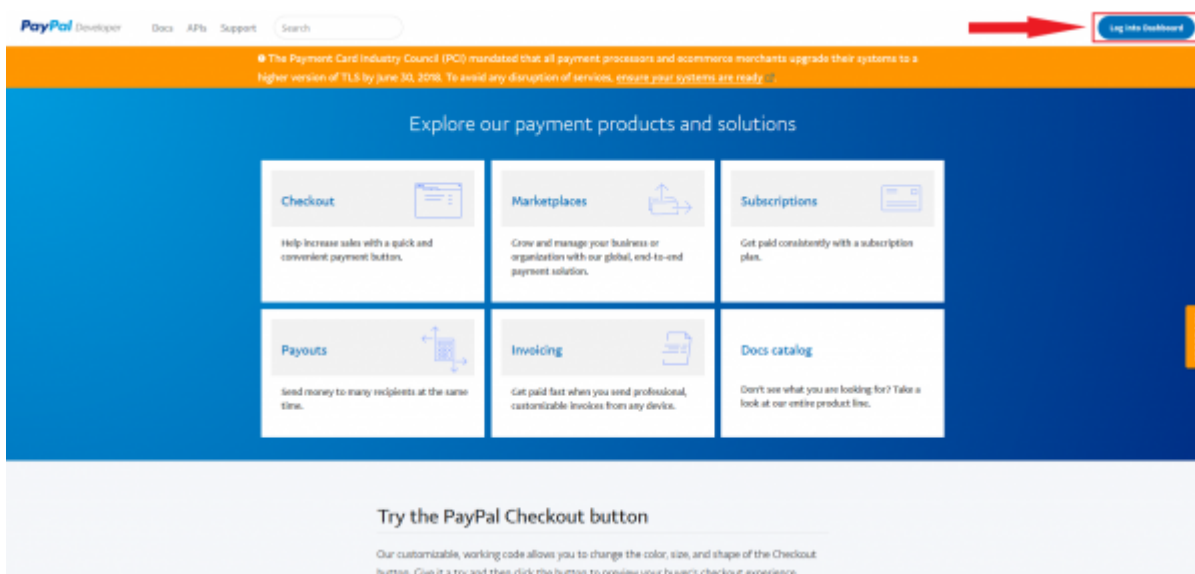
PayPal Developer Docs APIs Support Search

Log into Dashboard

The Payment Card Industry Council (PCI) mandated that all payment processors and ecommerce merchants upgrade their systems to a higher version of TLS by June 30, 2018. To avoid any disruption of services, ensure your systems are ready

Explore our payment products and solutions

Checkout

Help increase sales with a quick and convenient payment button.

Marketplaces

Grow and manage your business or organization with our global, end-to-end payment solution.

Subscriptions

Get paid consistently with a subscription plan.

Payouts

Send money to many recipients at the same time.

Invoicing

Get paid fast when you send professional, customizable invoices from any device.

Docs catalog

Don't see what you are looking for? Take a look at our entire product line.

Try the PayPal Checkout button

Our customizable, working code allows you to change the color, size, and shape of the Checkout button. Give it a try and then click the button to preview your buyer's checkout experience.